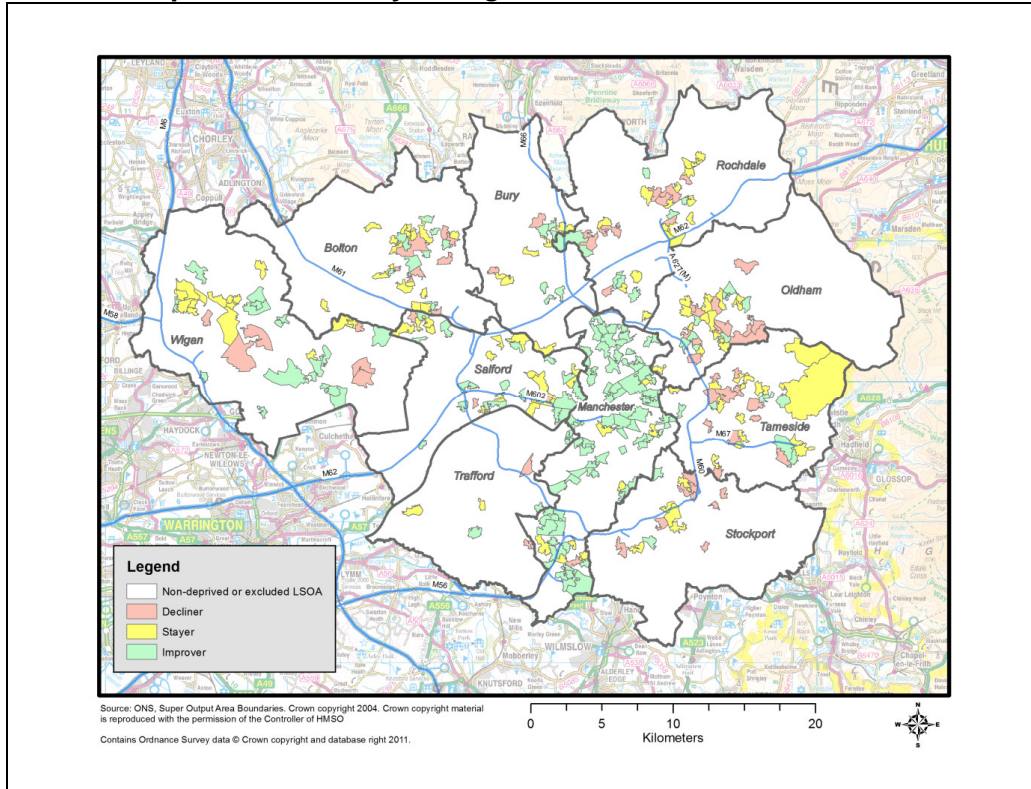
Rochdale

Bury

Bolton

Oldham

Wigan

Salford

Manchester

Tameside

Trafford

Stockport

M6

M61

M58

M66

M62

A627(M)

M602

M67

M60

M56

CHORLEY

ADLINGTON

HAYDOCK

NEWTON-LE-WILLOWS

WARRINGTON

WILMSLOW

KNUTSFORD

ALDERLEY EDGE

GLOSSOP

Legend

Non-deprived or excluded LSOA

Decliner

Stayer

Improver

Source: ONS, Super Output Area Boundaries. Crown copyright 2004. Crown copyright material is reproduced with the permission of the Controller of HMSO

Contains Ordnance Survey data © Crown copyright and database right 2011.

0 5 10 20

Kilometers

N

E

S

W